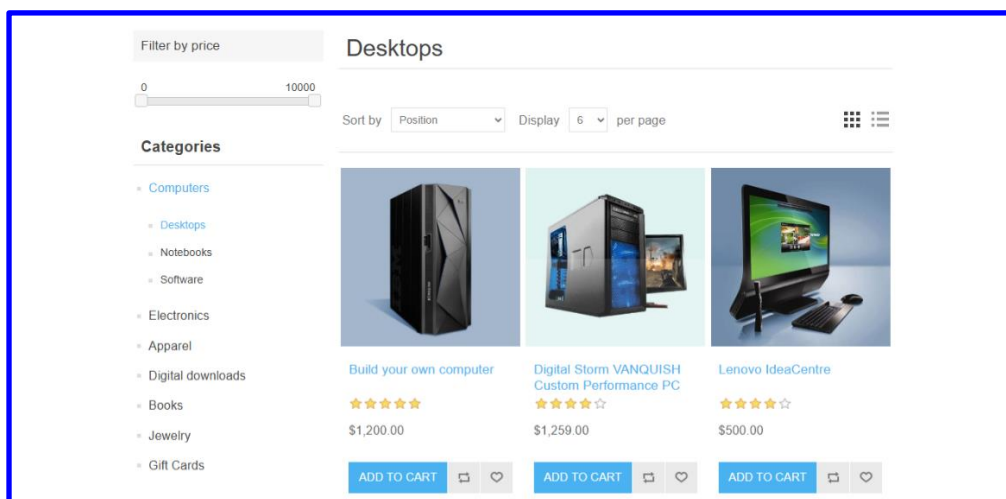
Filter by price

0 10000

Categories

Computers

Desktops

Notebooks

Software

Electronics

Apparel

Digital downloads

Books

Jewelry

Gift Cards

Desktops

Sort by Position Display 6 per page

Build your own computer

$1,200.00

ADD TO CART

Digital Storm VANQUISH Custom Performance PC

$1,259.00

ADD TO CART

Lenovo IdeaCentre

$500.00

ADD TO CART